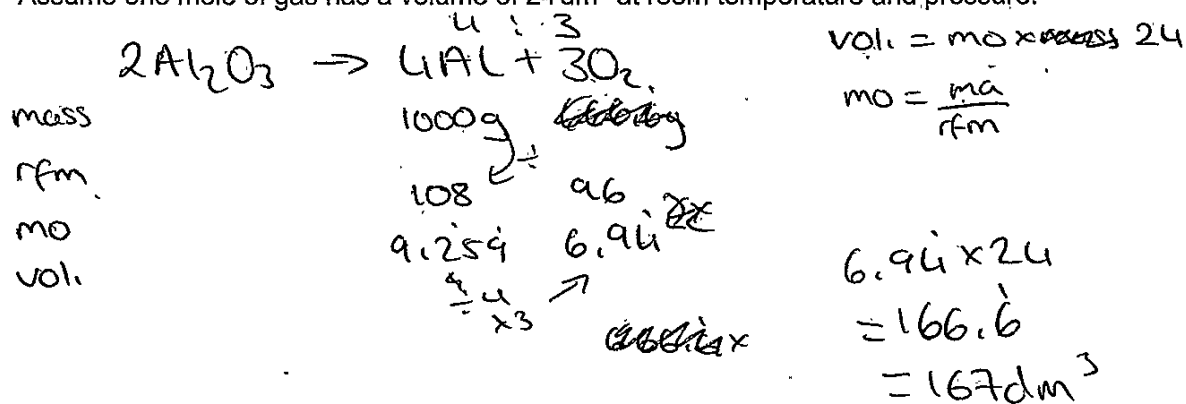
Assume one mole of gas has a volume of 24 dm$^3$ at room temperature and pressure.

4 : 3
$2Al_2O_3 \rightarrow 4Al + 3O_2$

vol. = mo × ~~mass~~ 24

mo = $\frac{ma}{rfm}$

mass 1000g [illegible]

rfm 108 96 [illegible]

mo 9.259 6.94

vol. ÷4 ×3 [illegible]

$6.94 \times 24$
$= 166.6$
$= 167 dm^3$